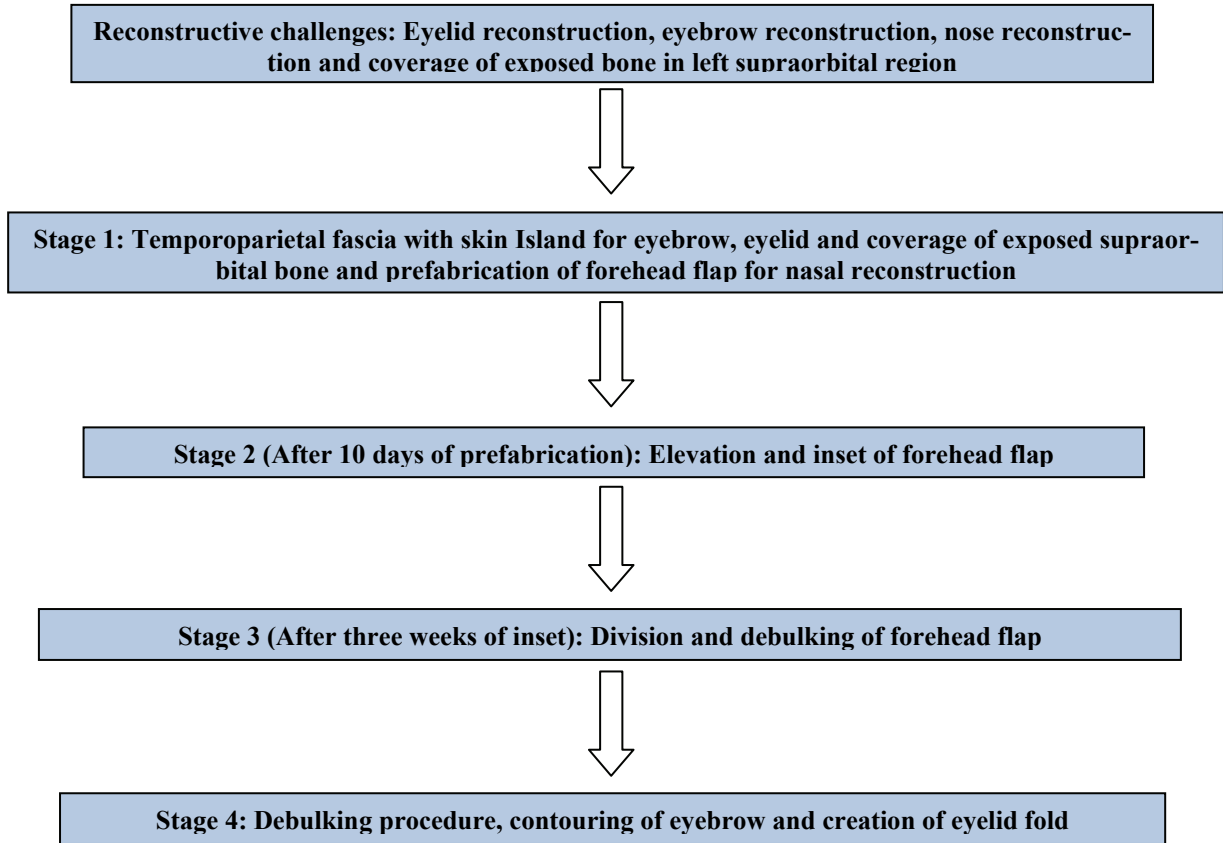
Reconstructive challenges: Eyelid reconstruction, eyebrow reconstruction, nose reconstruction and coverage of exposed bone in left supraorbital region

Stage 1: Temporoparietal fascia with skin Island for eyebrow, eyelid and coverage of exposed supraorbital bone and prefabrication of forehead flap for nasal reconstruction

Stage 2 (After 10 days of prefabrication): Elevation and inset of forehead flap

Stage 3 (After three weeks of inset): Division and debulking of forehead flap

Stage 4: Debulking procedure, contouring of eyebrow and creation of eyelid fold